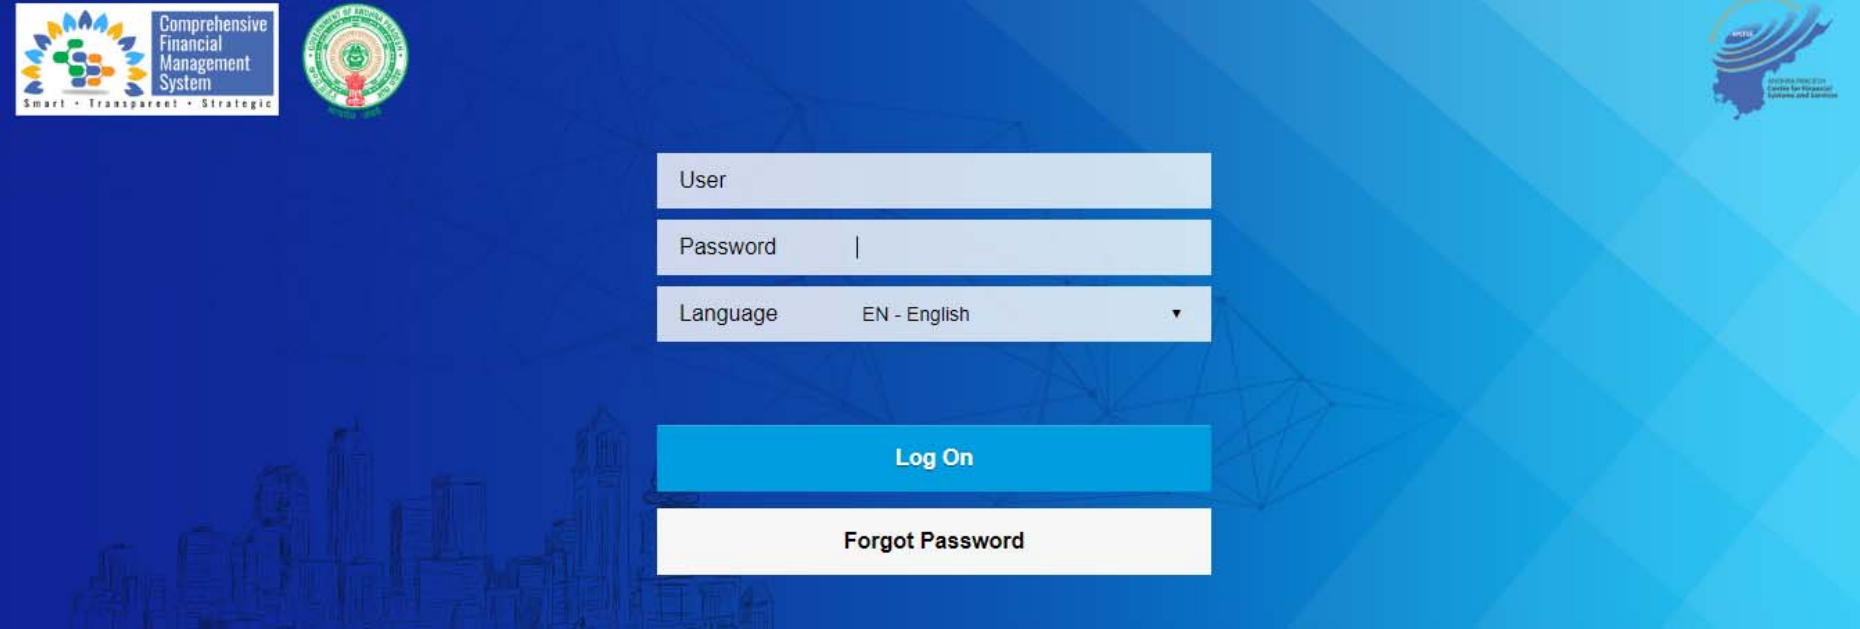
Comprehensive Financial Management System
Smart • Transparent • Strategic

GOVERNMENT OF ANDHRA PRADESH
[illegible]

APCFSS
ANDHRA PRADESH Centre for Financial Systems and Services

User

Password

Language EN - English ▼

Log On

Forgot Password